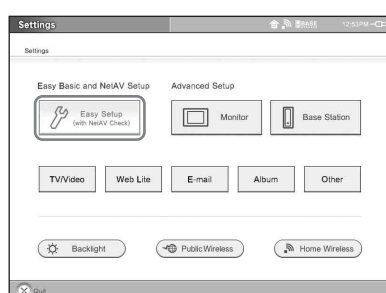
Settings

12:53PM

Settings

Easy Basic and NetAV Setup

Advanced Setup

Easy Setup
(with NetAV Check)

Monitor

Base Station

TV/Video

Web Lite

E-mail

Album

Other

Backlight

Public Wireless

Home Wireless

Quit